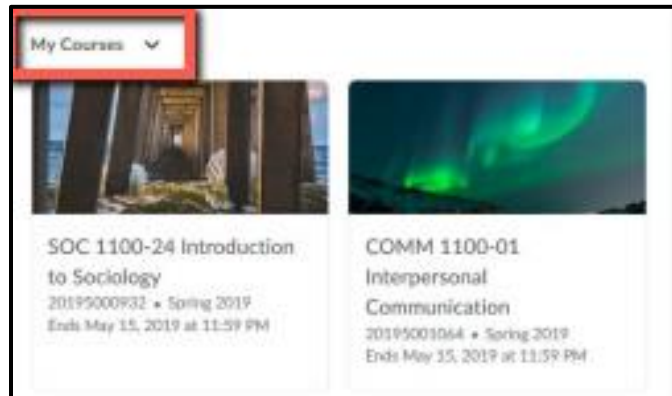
My Courses

SOC 1100-24 Introduction to Sociology
20195000932 • Spring 2019
Ends May 15, 2019 at 11:59 PM

COMM 1100-01 Interpersonal Communication
20195001064 • Spring 2019
Ends May 15, 2019 at 11:59 PM